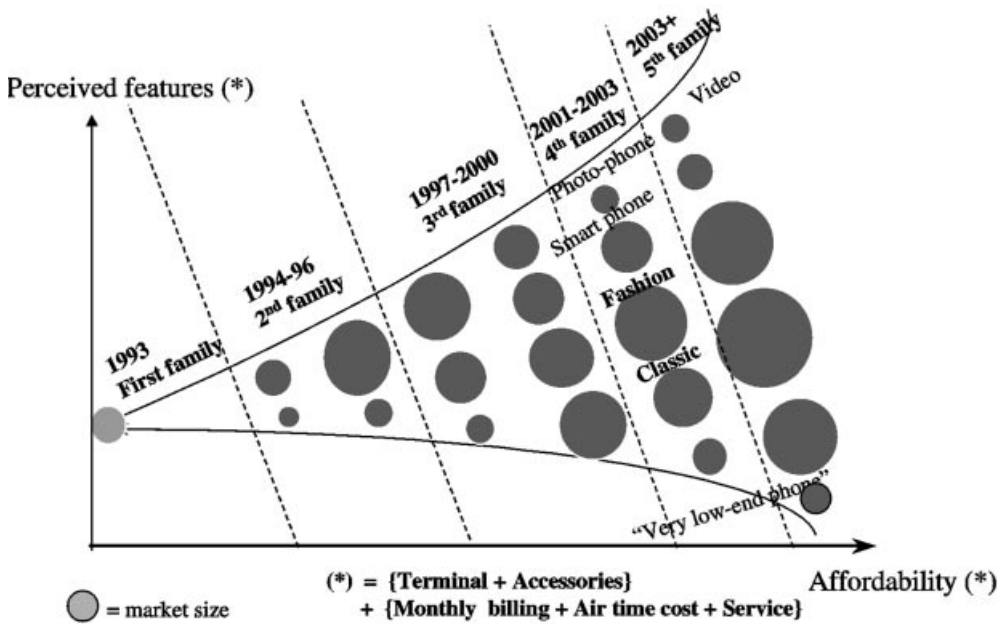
Perceived features (*)

1993
First family

1994-96
2nd family

1997-2000
3rd family

2001-2003
4th family

2003+
5th family

Video

Photo-phone

Smart phone

Fashion

Classic

"Very low-end phone"

Affordability (*)

= market size

(*) = {Terminal + Accessories}
+ {Monthly billing + Air time cost + Service}